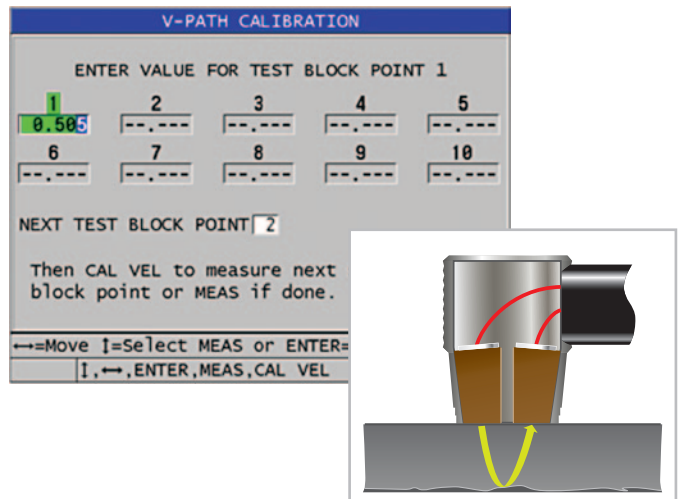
V-PATH CALIBRATION

ENTER VALUE FOR TEST BLOCK POINT 1

| 1 | 2 | 3 | 4 | 5 |
|---|---|---|---|---|
| 0.505 | --.--- | --.--- | --.--- | --.--- |
| 6 | 7 | 8 | 9 | 10 |
| --.--- | --.--- | --.--- | --.--- | --.--- |

NEXT TEST BLOCK POINT 2

Then CAL VEL to measure next block point or MEAS if done.

↔=Move ↕=Select MEAS or ENTER=

↕,↔,ENTER,MEAS,CAL VEL